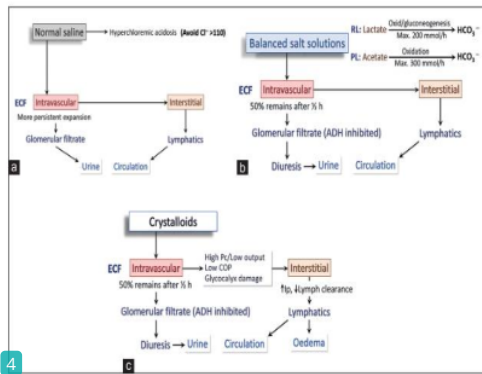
Normal saline → Hyperchloremic acidosis (Avoid Cl⁻ >110)

ECF Intravascular → Interstitial
More persistent expansion
Glomerular filtrate → Lymphatics
Urine Circulation

a

Balanced salt solutions

RL: Lactate → Oxid/gluconeogenesis, Max. 200 mmol/h → $HCO_3^-$
PL: Acetate → Oxidation, Max. 300 mmol/h → $HCO_3^-$

ECF Intravascular → Interstitial
50% remains after ½ h
Glomerular filtrate (ADH inhibited) Lymphatics
Diuresis → Urine Circulation

b

Crystalloids

ECF Intravascular → High Pc/Low output, Low COP, Glycocalyx damage → Interstitial
50% remains after ½ h
Glomerular filtrate (ADH inhibited) ↑Ip, ↓Lymph clearance
Lymphatics
Diuresis → Urine Circulation Oedema

c

4